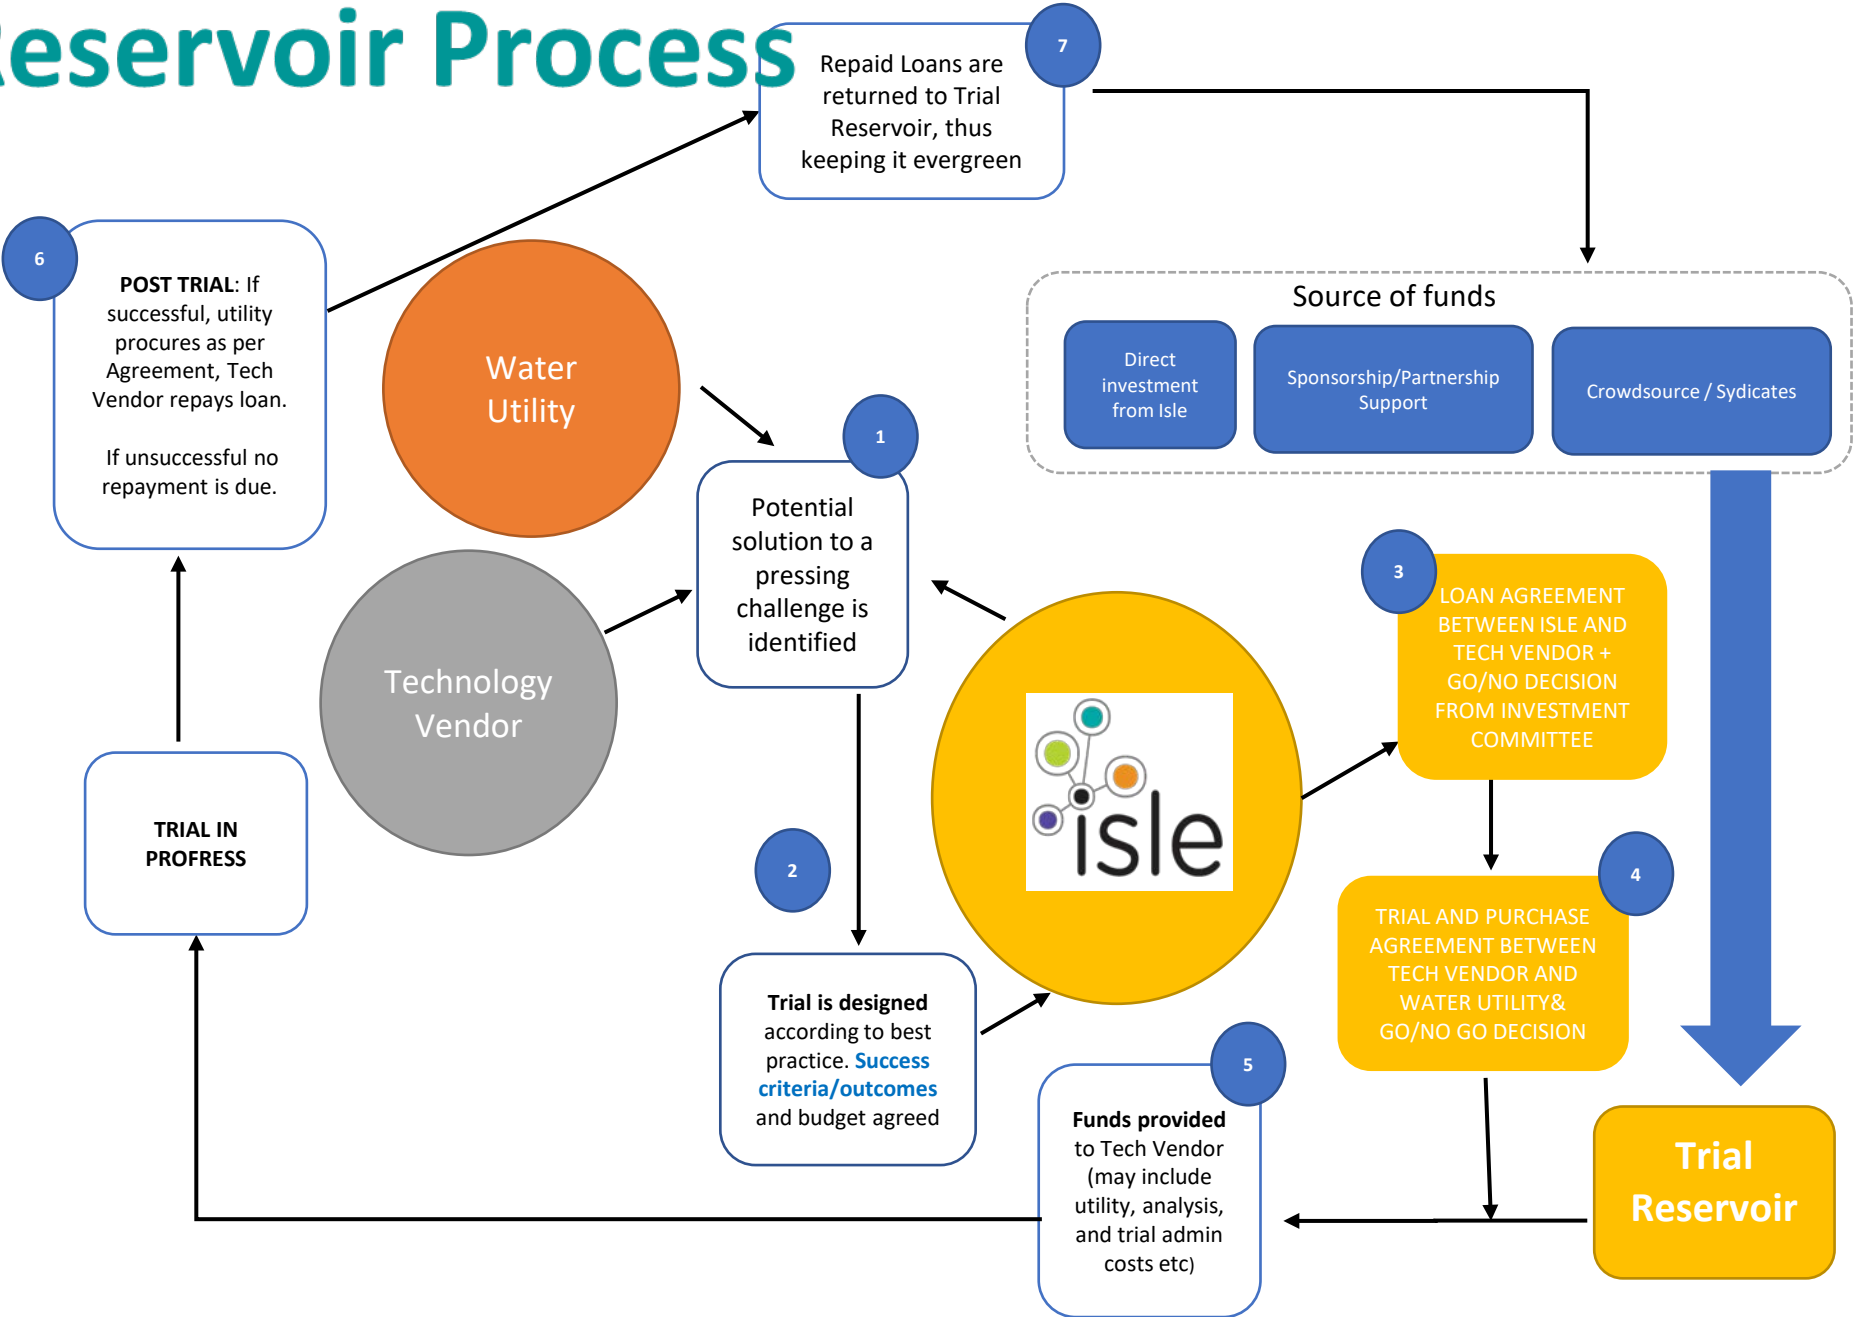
eservoir Process

7

Repaid Loans are returned to Trial Reservoir, thus keeping it evergreen

6

POST TRIAL: If successful, utility procures as per Agreement, Tech Vendor repays loan.

If unsuccessful no repayment is due.

Water Utility

Technology Vendor

1

Potential solution to a pressing challenge is identified

Source of funds

Direct investment from Isle

Sponsorship/Partnership Support

Crowdsource / Sydicates

isle

3

LOAN AGREEMENT BETWEEN ISLE AND TECH VENDOR + GO/NO DECISION FROM INVESTMENT COMMITTEE

TRIAL IN PROFRESS

2

Trial is designed according to best practice. Success criteria/outcomes and budget agreed

4

TRIAL AND PURCHASE AGREEMENT BETWEEN TECH VENDOR AND WATER UTILITY& GO/NO GO DECISION

5

Funds provided to Tech Vendor (may include utility, analysis, and trial admin costs etc)

Trial Reservoir